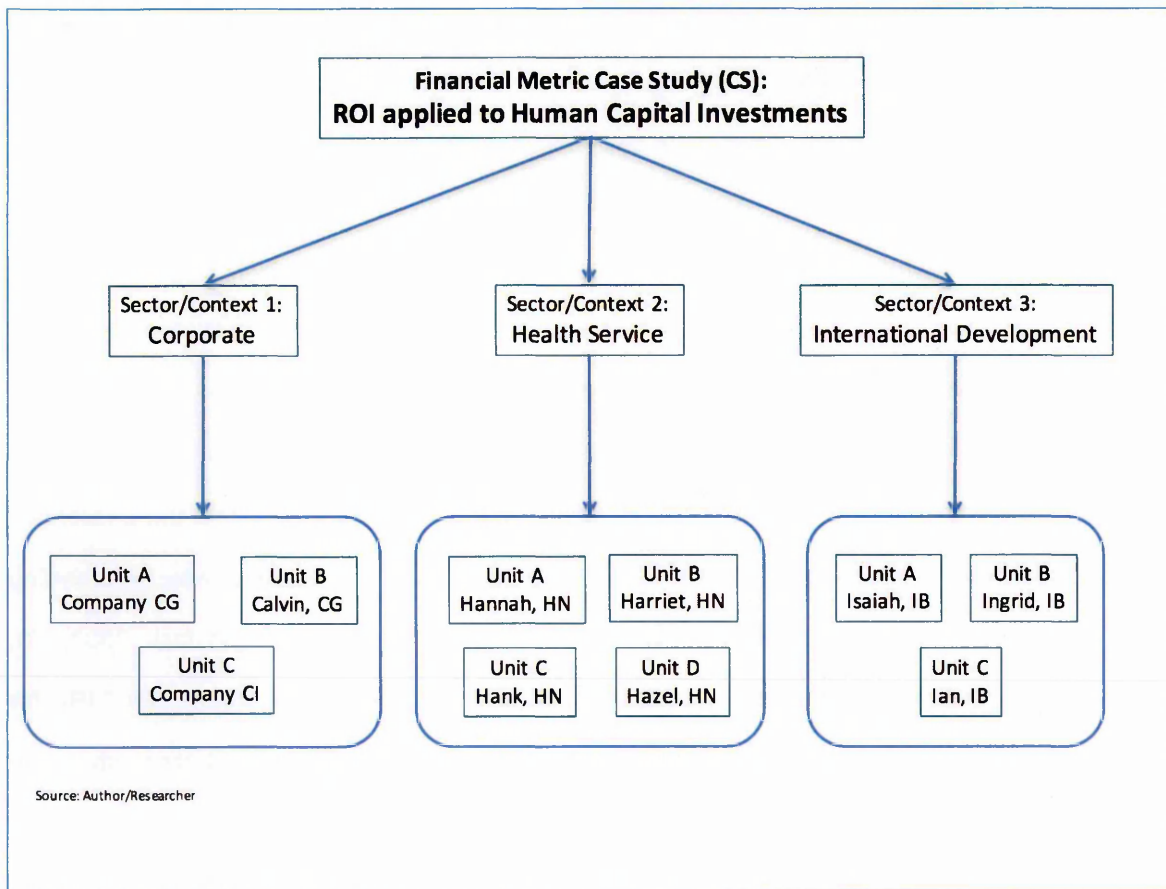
Financial Metric Case Study (CS):
ROI applied to Human Capital Investments

Sector/Context 1:
Corporate

Sector/Context 2:
Health Service

Sector/Context 3:
International Development

Unit A
Company CG

Unit B
Calvin, CG

Unit C
Company CI

Unit A
Hannah, HN

Unit B
Harriet, HN

Unit C
Hank, HN

Unit D
Hazel, HN

Unit A
Isaiah, IB

Unit B
Ingrid, IB

Unit C
Ian, IB

Source: Author/Researcher